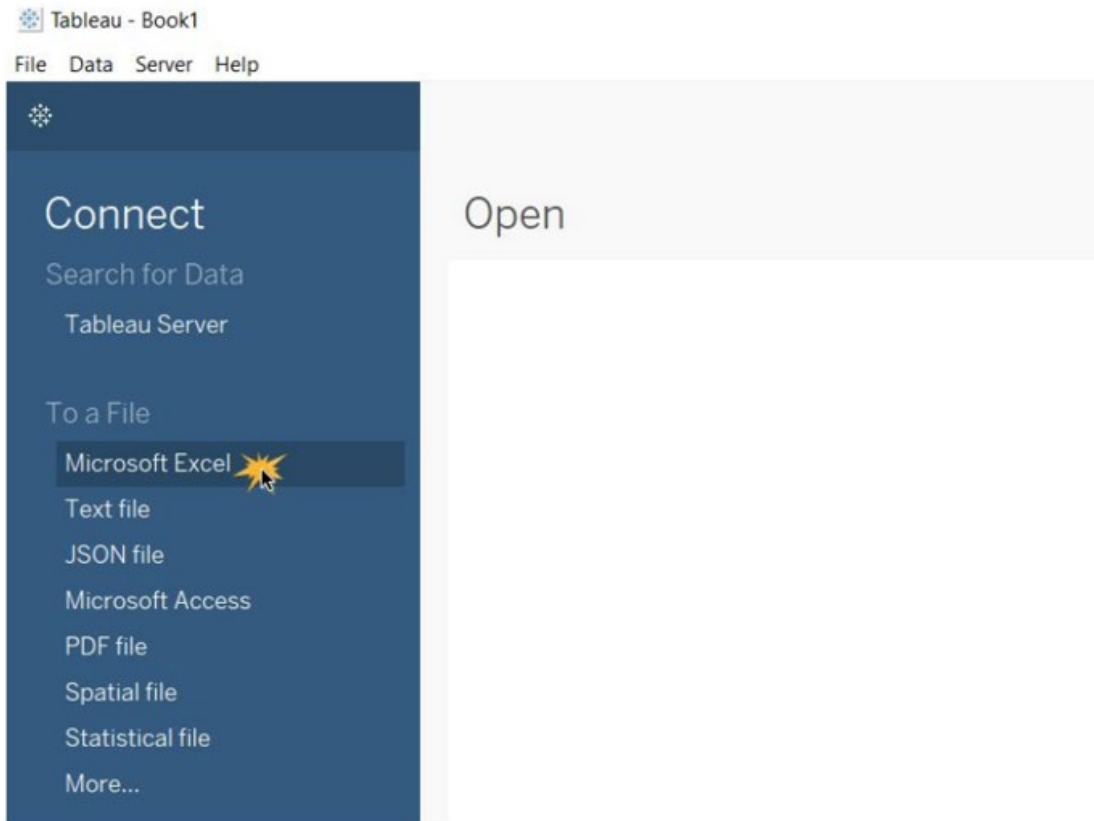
Tableau - Book1

File Data Server Help

Connect

Search for Data

Tableau Server

To a File

Microsoft Excel

Text file

JSON file

Microsoft Access

PDF file

Spatial file

Statistical file

More...

Open